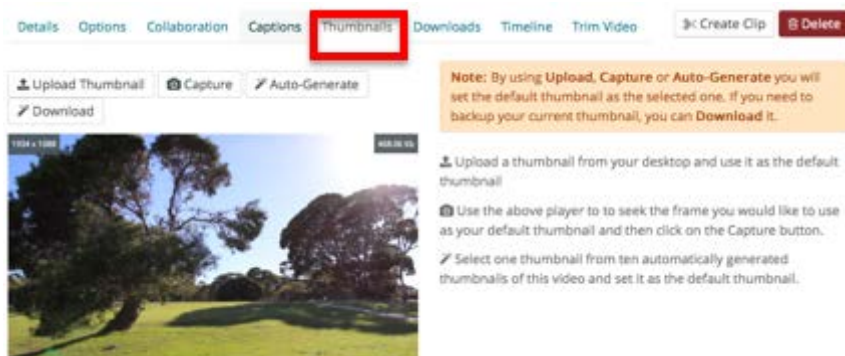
Details Options Collaboration Captions Thumbnails Downloads Timeline Trim Video

Create Clip Delete

Upload Thumbnail Capture Auto-Generate

Download

1024 x 1080

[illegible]

Note: By using Upload, Capture or Auto-Generate you will set the default thumbnail as the selected one. If you need to backup your current thumbnail, you can Download it.

Upload a thumbnail from your desktop and use it as the default thumbnail

Use the above player to to seek the frame you would like to use as your default thumbnail and then click on the Capture button.

Select one thumbnail from ten automatically generated thumbnails of this video and set it as the default thumbnail.